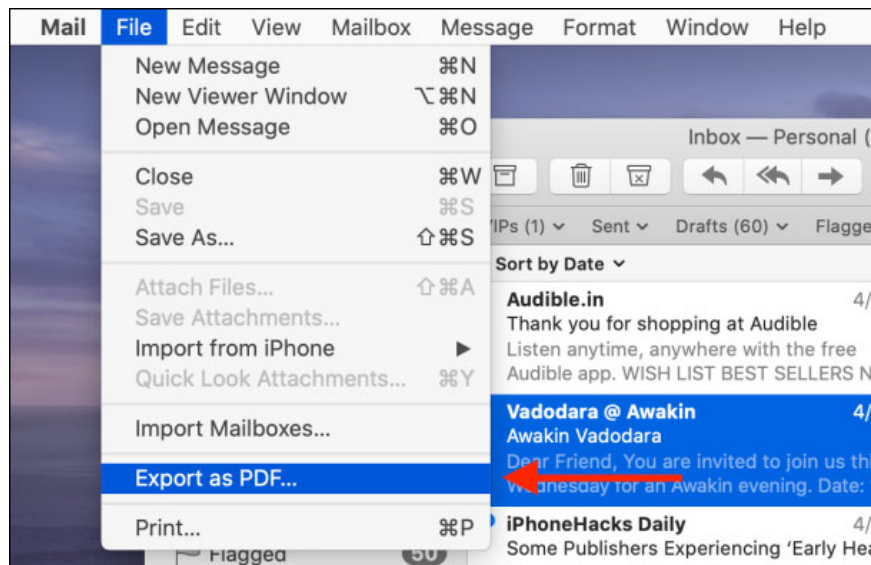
Mail File Edit View Mailbox Message Format Window Help

New Message ⌘N
New Viewer Window ⌥⌘N
Open Message ⌘O

Close ⌘W
Save ⌘S
Save As... ⇧⌘S

Attach Files... ⇧⌘A
Save Attachments...
Import from iPhone ▶
Quick Look Attachments... ⌘Y

Import Mailboxes...

Export as PDF...

Print... ⌘P

Flagged 50

Inbox — Personal (

VIPs (1) ⌄ Sent ⌄ Drafts (60) ⌄ Flagge

Sort by Date ⌄

Audible.in 4/
Thank you for shopping at Audible
Listen anytime, anywhere with the free Audible app. WISH LIST BEST SELLERS N

Vadodara @ Awakin 4/
Awakin Vadodara
Dear Friend, You are invited to join us thi Wednesday for an Awakin evening. Date:

iPhoneHacks Daily 4/
Some Publishers Experiencing 'Early Hea